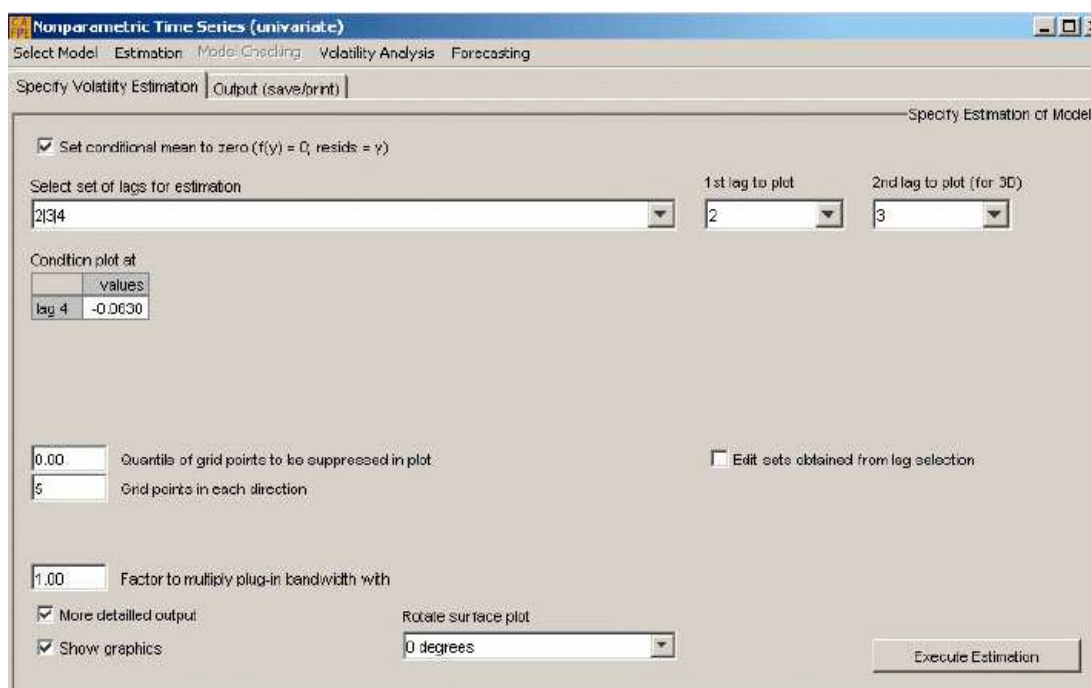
Nonparametric Time Series (univariate)

Select Model Estimation Model Checking Volatility Analysis Forecasting

Specify Volatility Estimation | Output (save/print)

Specify Estimation of Model

Set conditional mean to zero (f(y) = 0; resids = y)

Select set of lags for estimation

2|3|4

1st lag to plot

2

2nd lag to plot (for 3D)

3

Condition plot at

| | values |
|---|---|
| lag 4 | -0.0630 |

0.00 Quantile of grid points to be suppressed in plot

5 Grid points in each direction

Edit sets obtained from lag selection

1.00 Factor to multiply plug-in bandwidth with

More detailled output

Show graphics

Rotate surface plot

0 degrees

Execute Estimation